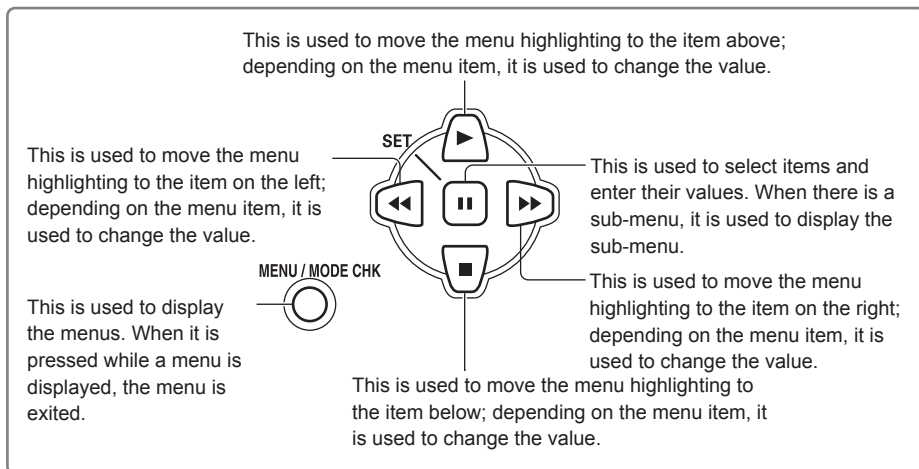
This is used to move the menu highlighting to the item above; depending on the menu item, it is used to change the value.

This is used to move the menu highlighting to the item on the left; depending on the menu item, it is used to change the value.

SET

This is used to select items and enter their values. When there is a sub-menu, it is used to display the sub-menu.

MENU / MODE CHK

This is used to display the menus. When it is pressed while a menu is displayed, the menu is exited.

This is used to move the menu highlighting to the item on the right; depending on the menu item, it is used to change the value.

This is used to move the menu highlighting to the item below; depending on the menu item, it is used to change the value.